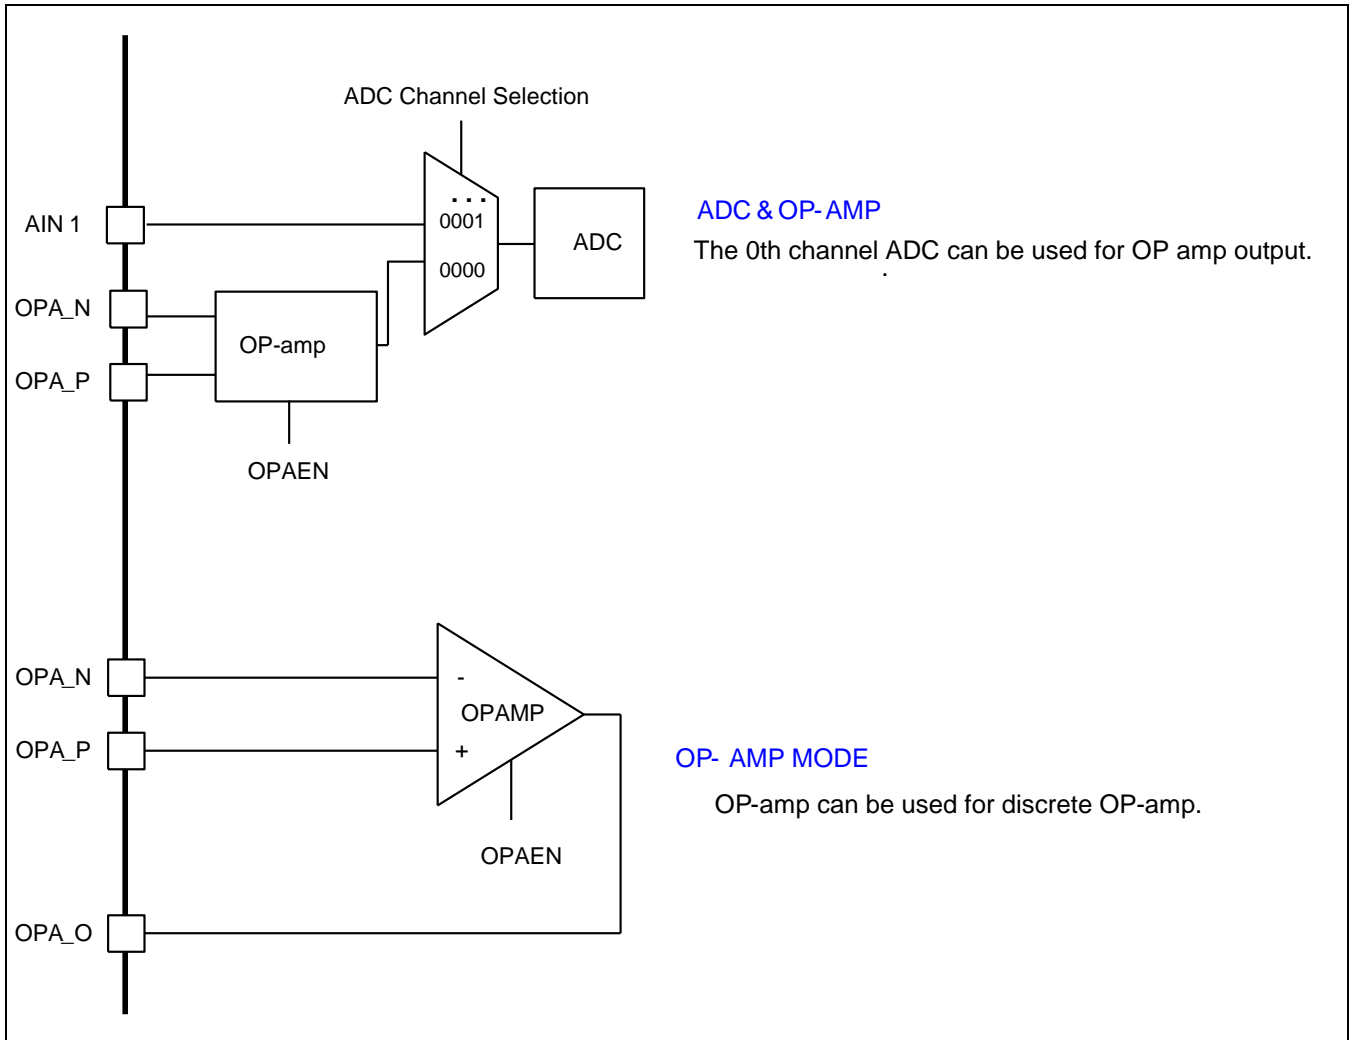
ADC Channel Selection

AIN 1

...
0001

0000

ADC

ADC & OP- AMP

The 0th channel ADC can be used for OP amp output.

OPA_N

OPA_P

OP-amp

OPAEN

OPA_N

OPA_P

-

OPAMP

+

OPAEN

OP- AMP MODE

OP-amp can be used for discrete OP-amp.

OPA_O